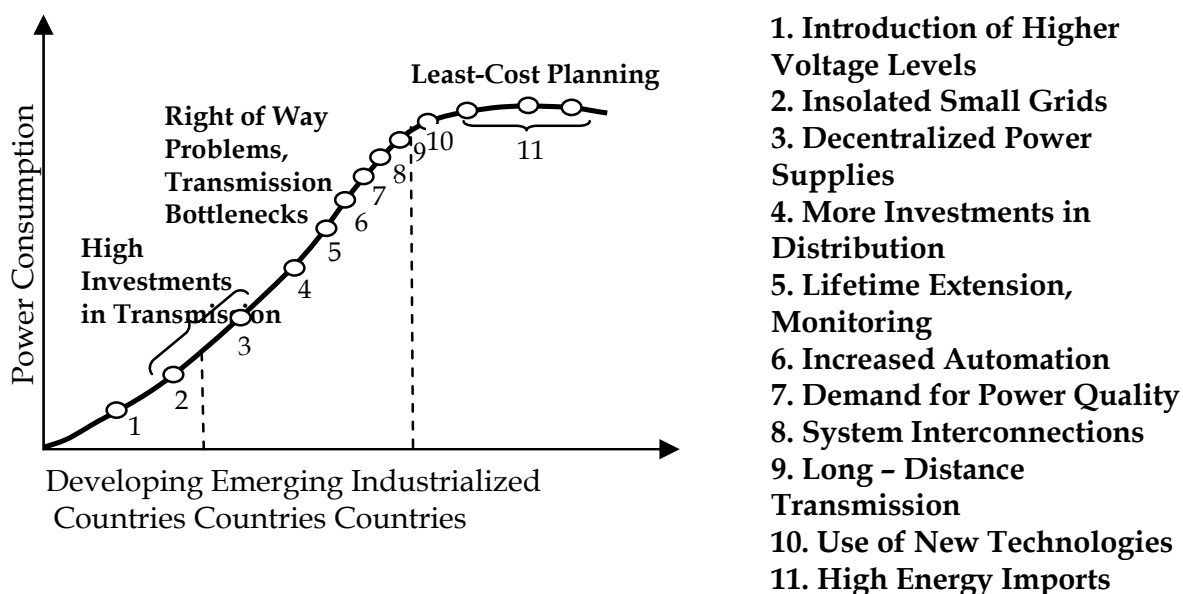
Power Consumption

Least-Cost Planning

Right of Way Problems, Transmission Bottlenecks

High Investments in Transmission

1
2
3
4
5
6
7
8
9
10
11

Developing Emerging Industrialized Countries Countries Countries

1. Introduction of Higher Voltage Levels
2. Insolated Small Grids
3. Decentralized Power Supplies
4. More Investments in Distribution
5. Lifetime Extension, Monitoring
6. Increased Automation
7. Demand for Power Quality
8. System Interconnections
9. Long – Distance Transmission
10. Use of New Technologies
11. High Energy Imports